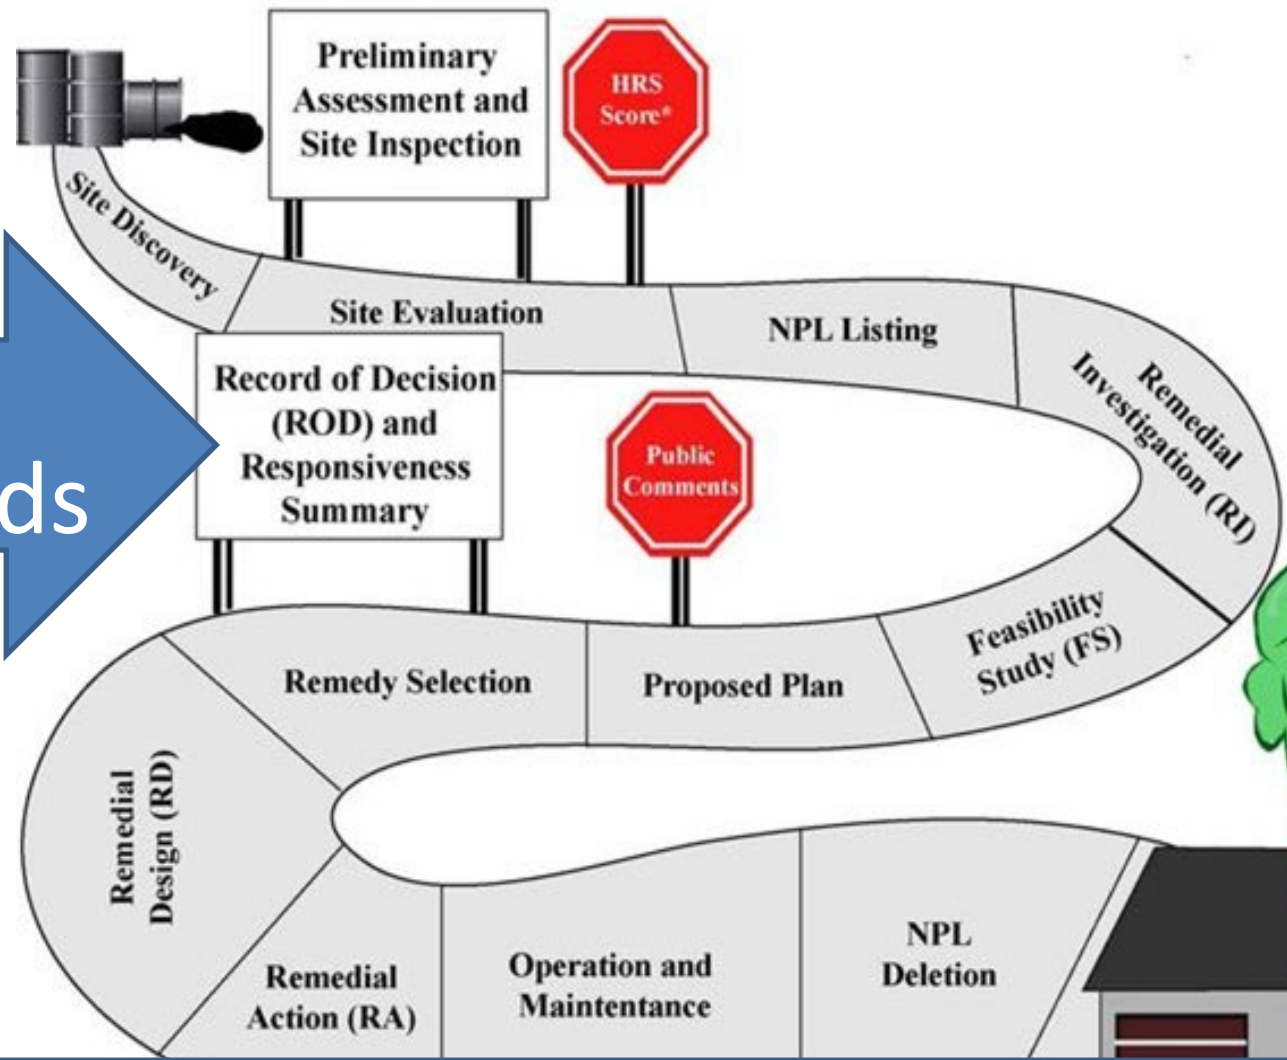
Preliminary Assessment and Site Inspection

HRS Score*

Site Discovery

Site Evaluation

NPL Listing

Remedial Investigation (RI)

Record of Decision (ROD) and Responsiveness Summary

Public Comments

ds

Feasibility Study (FS)

Remedy Selection

Proposed Plan

Remedial Design (RD)

Remedial Action (RA)

Operation and Maintenance

NPL Deletion